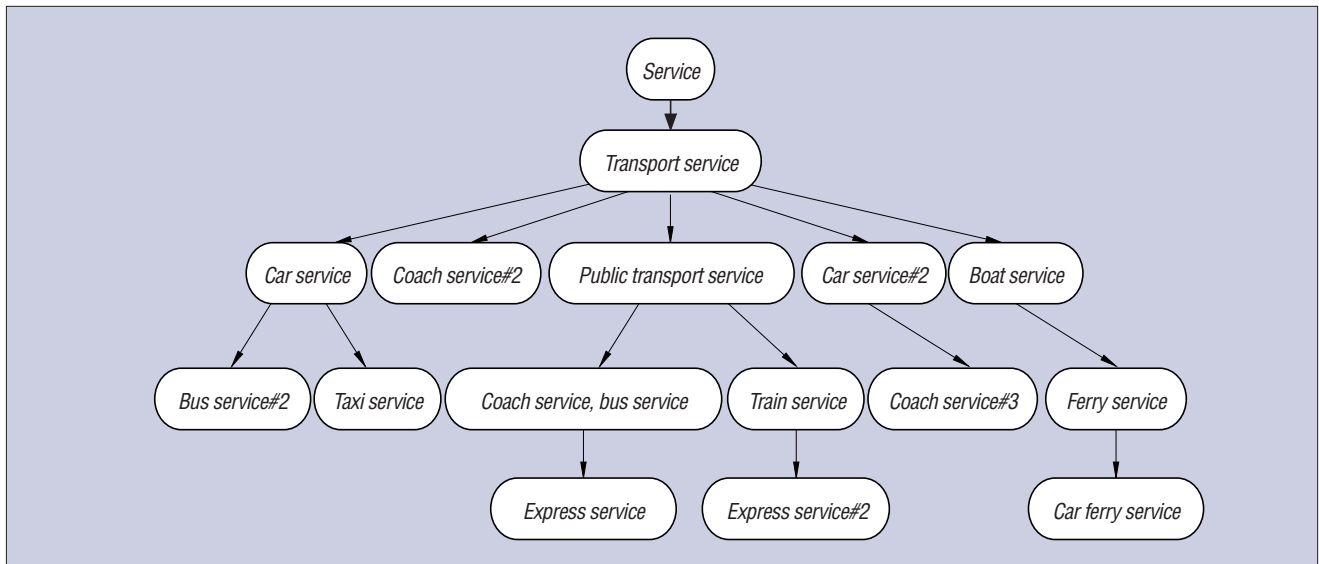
Service

Transport service

Car service
Coach service#2
Public transport service
Car service#2
Boat service

Bus service#2
Taxi service
Coach service, bus service
Train service
Coach service#3
Ferry service

Express service
Express service#2
Car ferry service